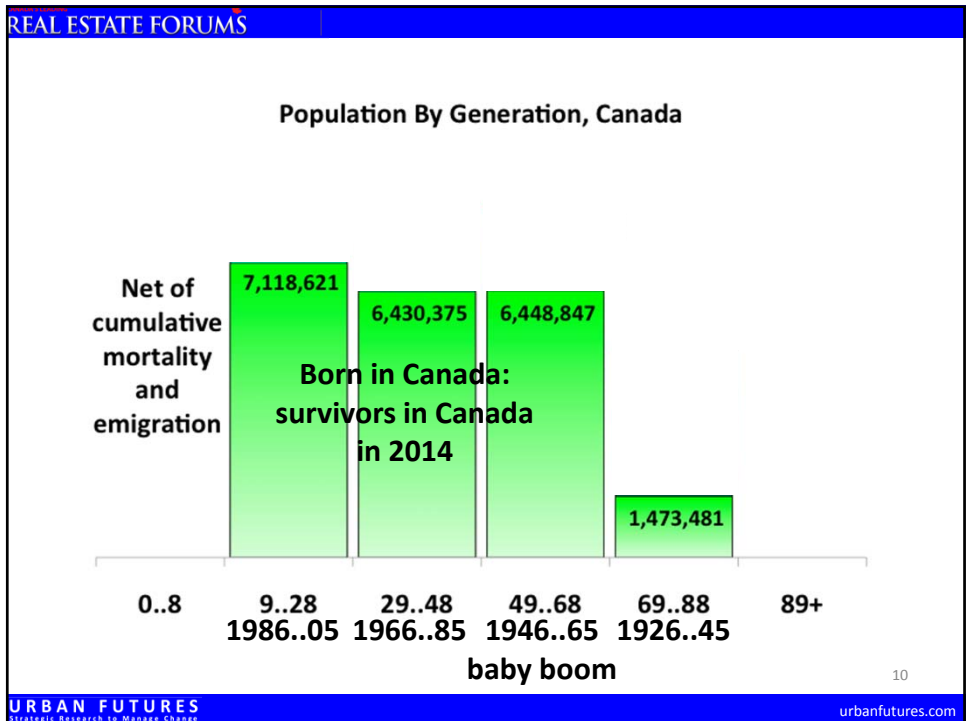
REAL ESTATE FORUMS

Population By Generation, Canada

Net of cumulative mortality and emigration

7,118,621

6,430,375

6,448,847

Born in Canada: survivors in Canada in 2014

1,473,481

0..8

9..28

29..48

49..68

69..88

89+

1986..05 1966..85 1946..65 1926..45

baby boom

10

URBAN FUTURES
Strategic Research to Manage Change

urbanfutures.com